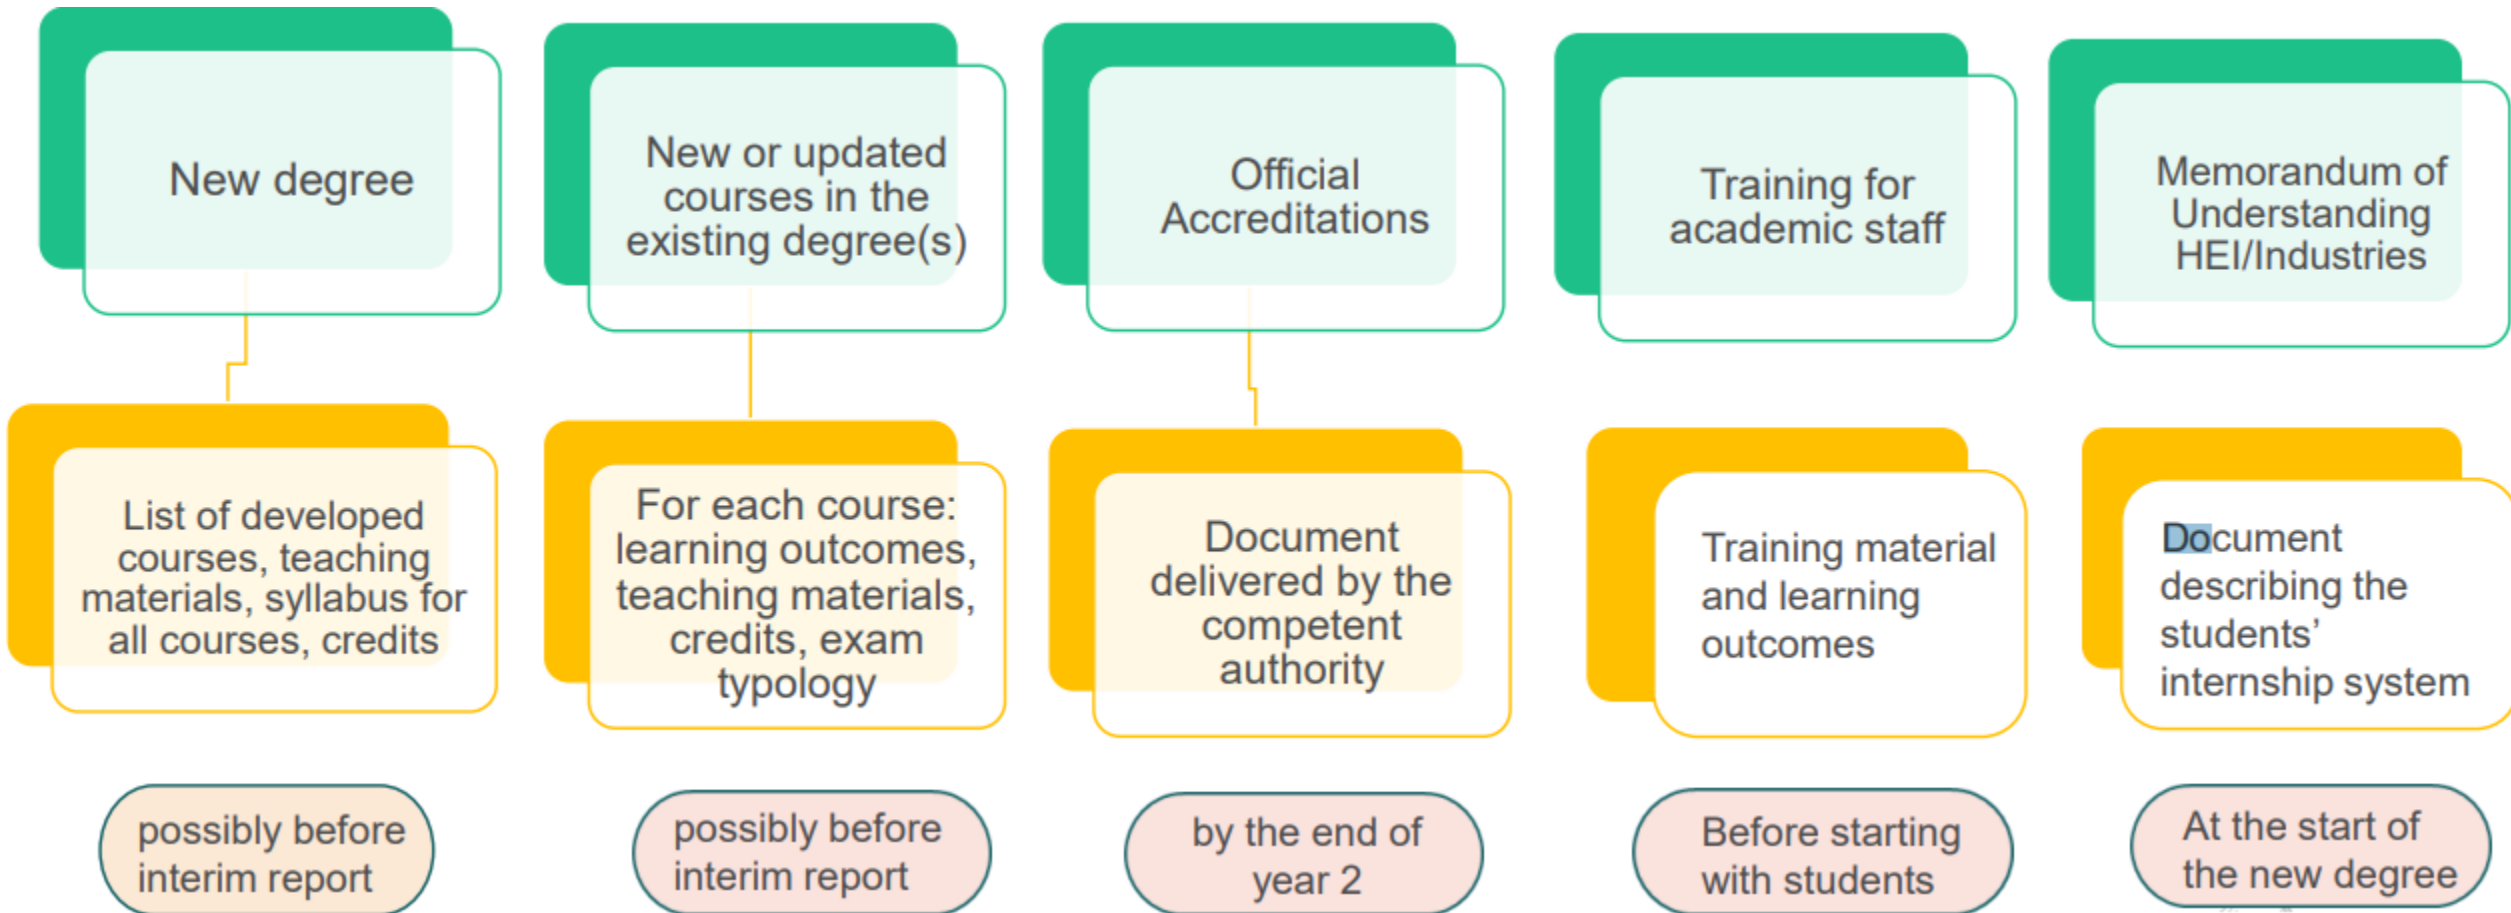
New degree

List of developed courses, teaching materials, syllabus for all courses, credits

possibly before interim report

New or updated courses in the existing degree(s)

For each course: learning outcomes, teaching materials, credits, exam typology

possibly before interim report

Official Accreditations

Document delivered by the competent authority

by the end of year 2

Training for academic staff

Training material and learning outcomes

Before starting with students

Memorandum of Understanding HEI/Industries

Document describing the students' internship system

At the start of the new degree